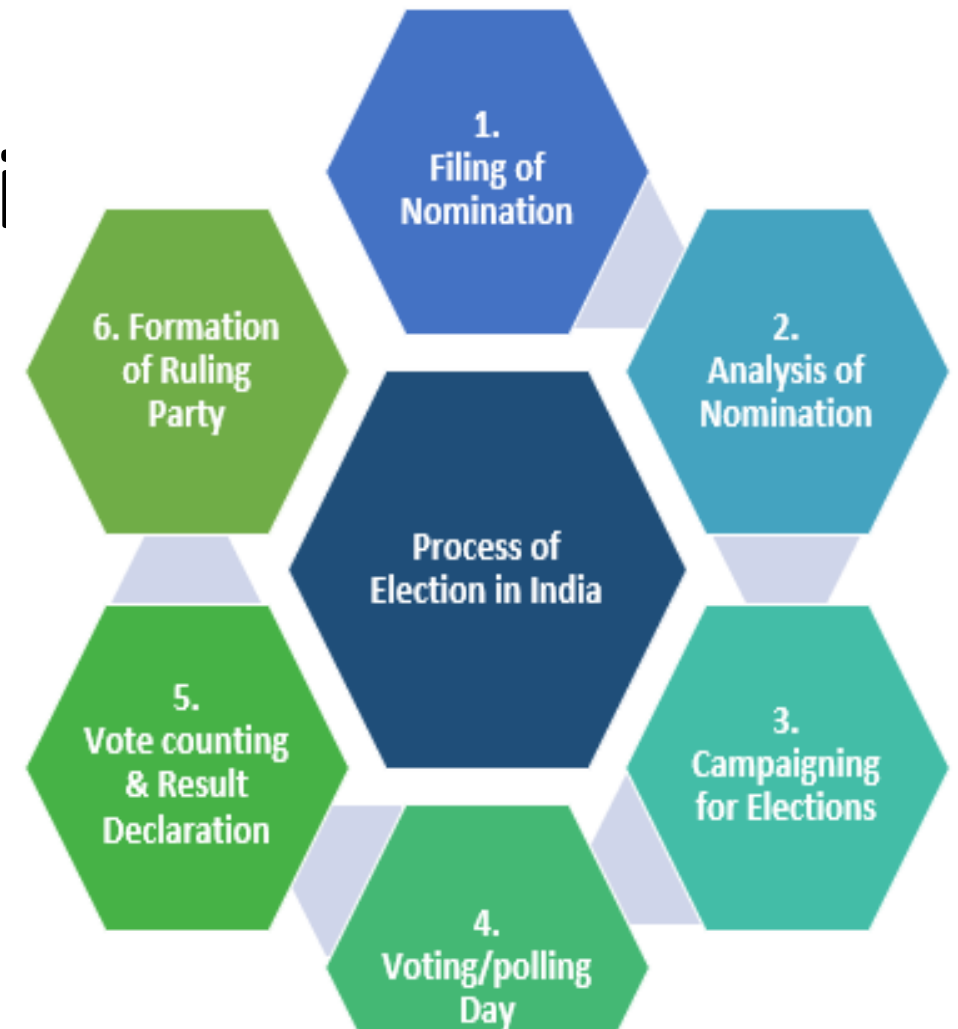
Process of Election in India

1. Filing of Nomination

2. Analysis of Nomination

3. Campaigning for Elections

4. Voting/polling Day

5. Vote counting & Result Declaration

6. Formation of Ruling Party